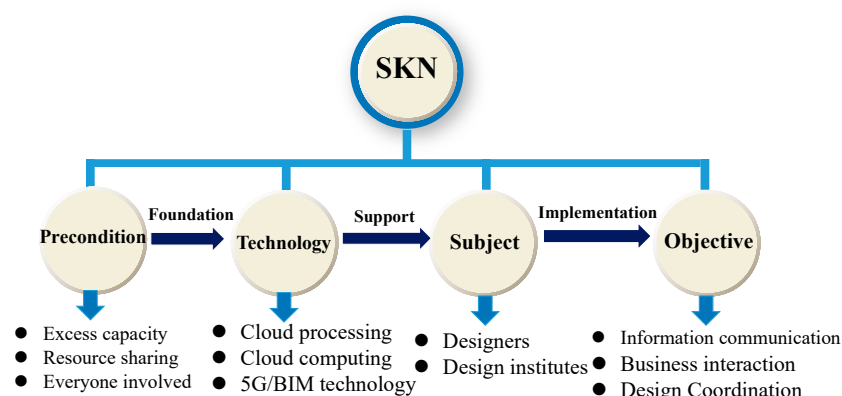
SKN

Precondition

Foundation

Technology

Support

Subject

Implementation

Objective

- Excess capacity
- Resource sharing
- Everyone involved

- Cloud processing
- Cloud computing
- 5G/BIM technology

- Designers
- Design institutes

- Information communication
- Business interaction
- Design Coordination